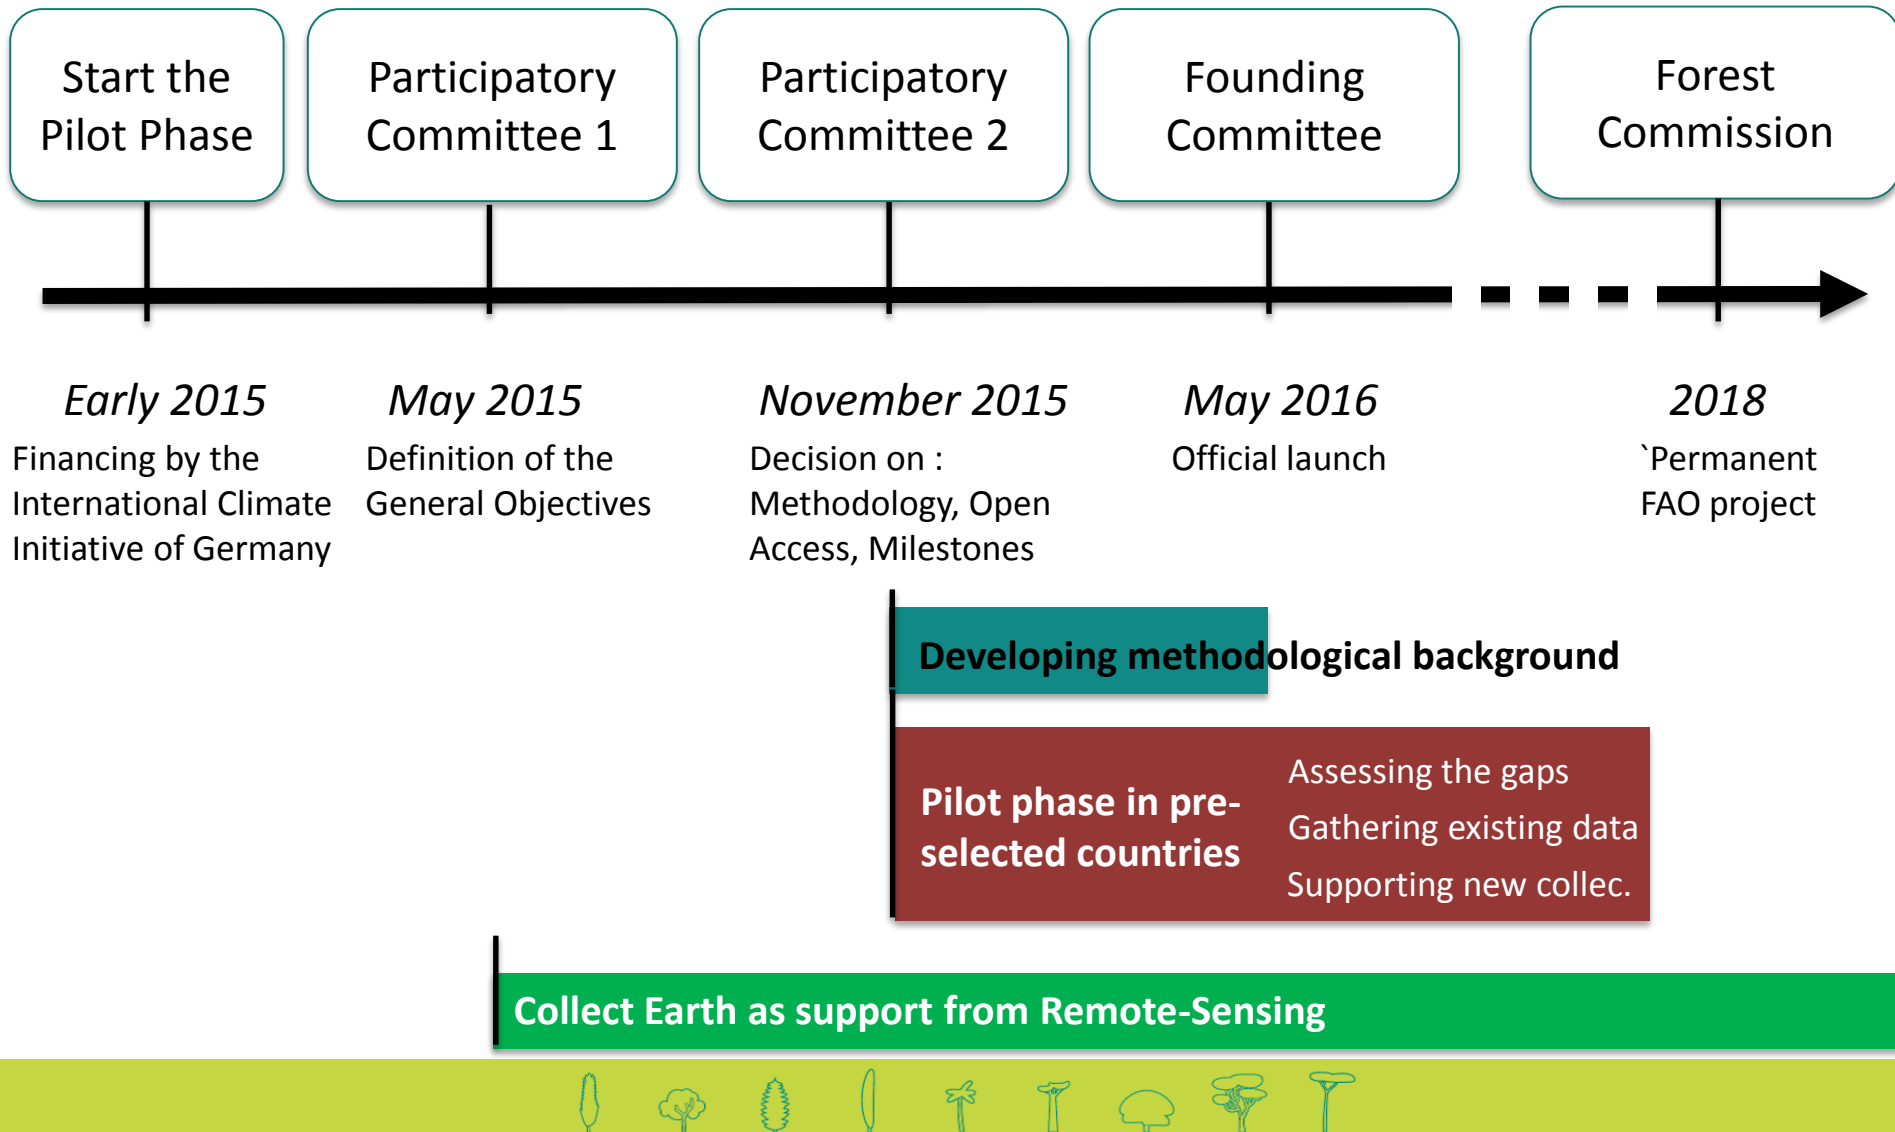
Start the Pilot Phase

Participatory Committee 1

Participatory Committee 2

Founding Committee

Forest Commission

Early 2015
Financing by the International Climate Initiative of Germany

May 2015
Definition of the General Objectives

November 2015
Decision on : Methodology, Open Access, Milestones

May 2016
Official launch

2018
`Permanent FAO project

Developing methodological background

Pilot phase in pre-selected countries

Assessing the gaps
Gathering existing data
Supporting new collec.

Collect Earth as support from Remote-Sensing